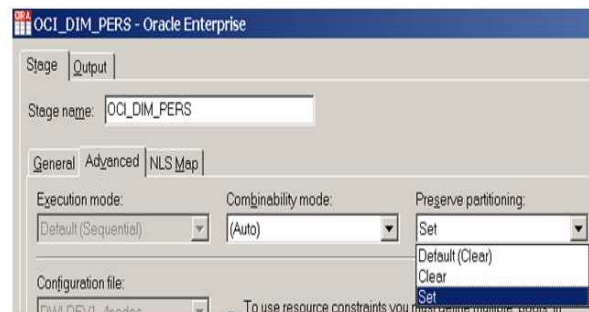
ORA OCI_DIM_PERS - Oracle Enterprise

Stage Output

Stage name: OCI_DIM_PERS

General Advanced NLS Map

Execution mode:
Default (Sequential)

Combinability mode:
(Auto)

Preserve partitioning:
Set

Default (Clear)
Clear
Set

Configuration file:
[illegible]

To use resource constraints you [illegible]